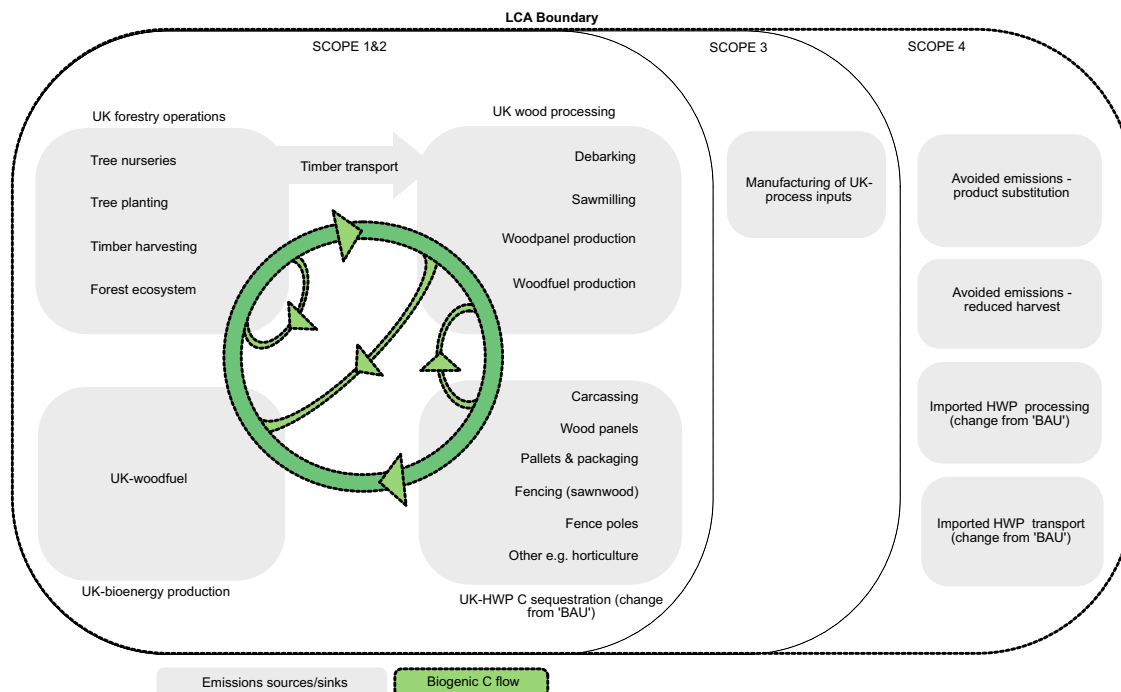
LCA Boundary

SCOPE 1&2

SCOPE 3

SCOPE 4

UK forestry operations

Tree nurseries

Tree planting

Timber harvesting

Forest ecosystem

Timber transport

UK wood processing

Debarking

Sawmilling

Woodpanel production

Woodfuel production

Manufacturing of UK-process inputs

Avoided emissions - product substitution

Avoided emissions - reduced harvest

Imported HWP processing (change from 'BAU')

Imported HWP transport (change from 'BAU')

UK-woodfuel

UK-bioenergy production

Carcassing

Wood panels

Pallets & packaging

Fencing (sawnwood)

Fence poles

Other e.g. horticulture

UK-HWP C sequestration (change from 'BAU')

Emissions sources/sinks

Biogenic C flow